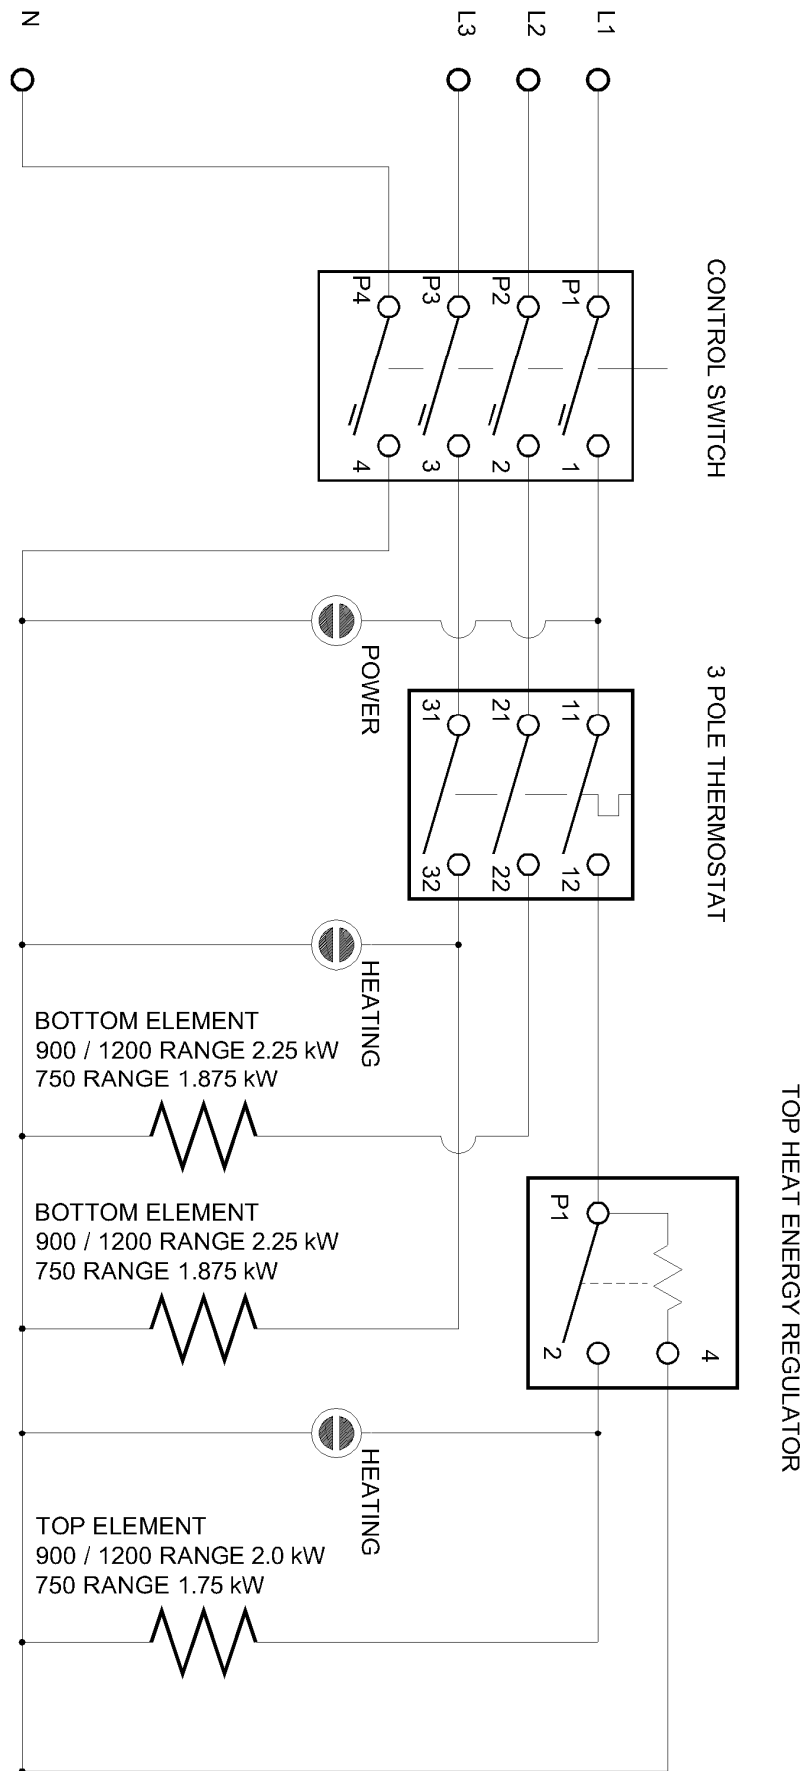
N
L3
L2
L1

CONTROL SWITCH
P1
P2
P3
P4
1
2
3
4

POWER

3 POLE THERMOSTAT
11
21
31
12
22
32

HEATING

BOTTOM ELEMENT
900 / 1200 RANGE 2.25 kW
750 RANGE 1.875 kW

BOTTOM ELEMENT
900 / 1200 RANGE 2.25 kW
750 RANGE 1.875 kW

TOP HEAT ENERGY REGULATOR
P1
4
2

HEATING

TOP ELEMENT
900 / 1200 RANGE 2.0 kW
750 RANGE 1.75 kW